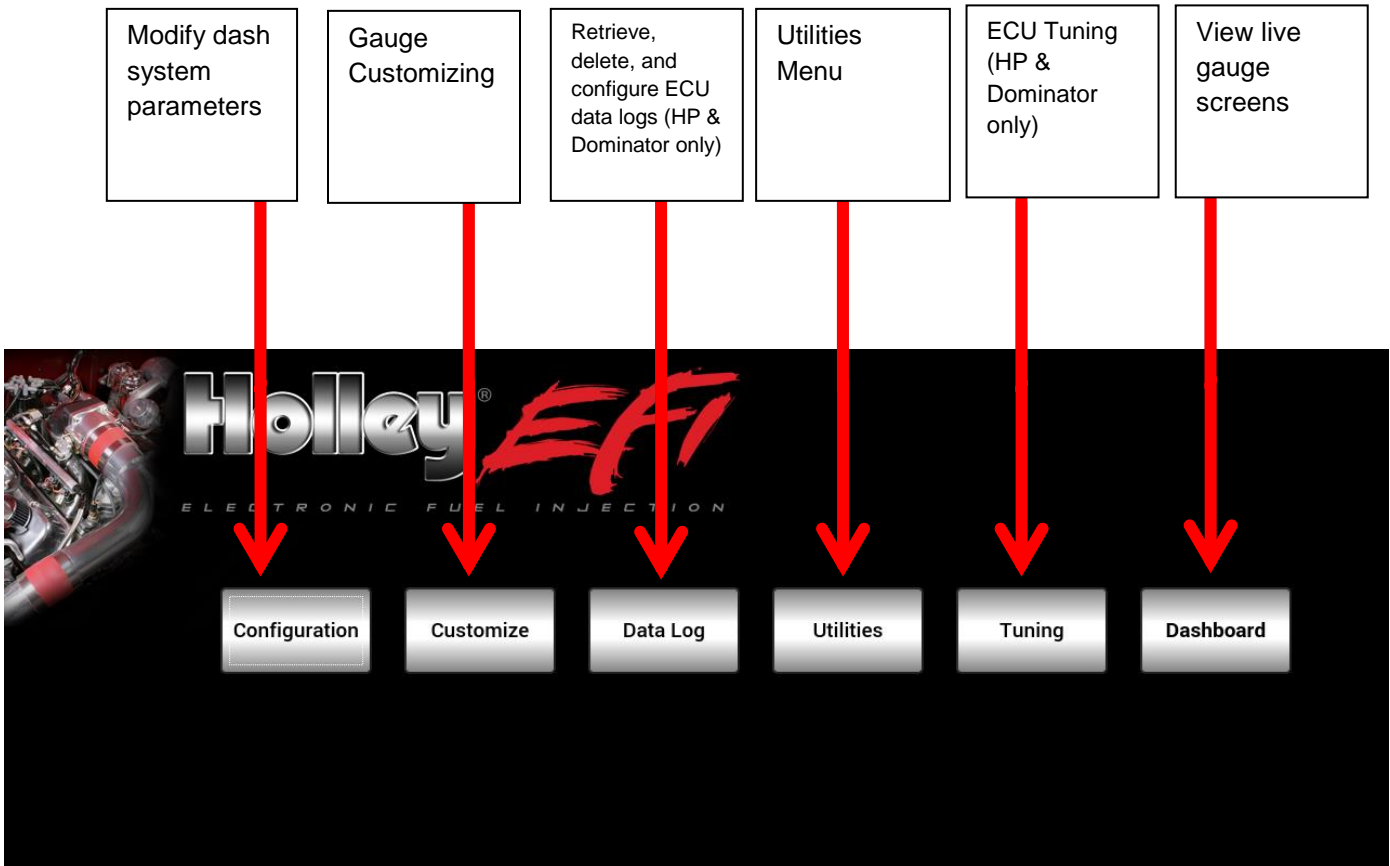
Modify dash system parameters

Gauge Customizing

Retrieve, delete, and configure ECU data logs (HP & Dominator only)

Utilities Menu

ECU Tuning (HP & Dominator only)

View live gauge screens

Holley® EFI

ELECTRONIC FUEL INJECTION

Configuration

Customize

Data Log

Utilities

Tuning

Dashboard